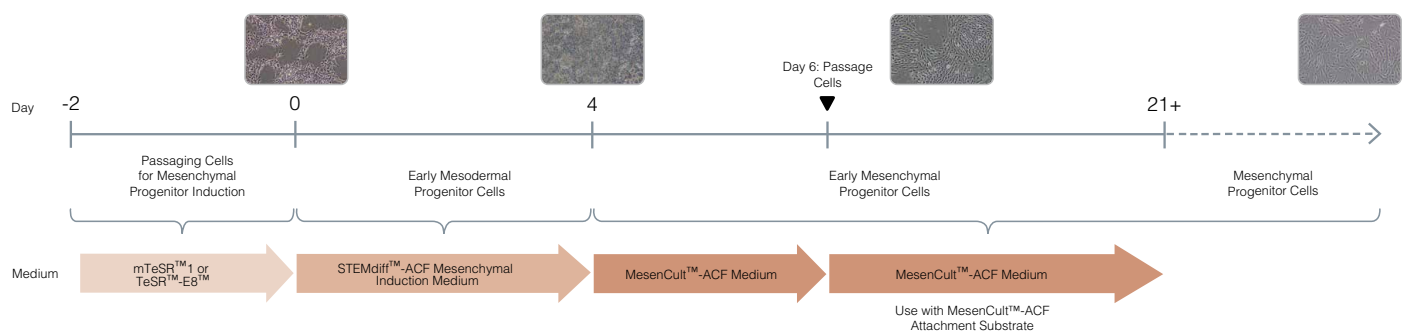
Day -2 0 4 21+

Day 6: Passage Cells

Passaging Cells for Mesenchymal Progenitor Induction

Early Mesodermal Progenitor Cells

Early Mesenchymal Progenitor Cells

Mesenchymal Progenitor Cells

Medium

mTeSR™1 or TeSR™-E8™

STEMdiff™-ACF Mesenchymal Induction Medium

MesenCult™-ACF Medium

MesenCult™-ACF Medium

Use with MesenCult™-ACF Attachment Substrate